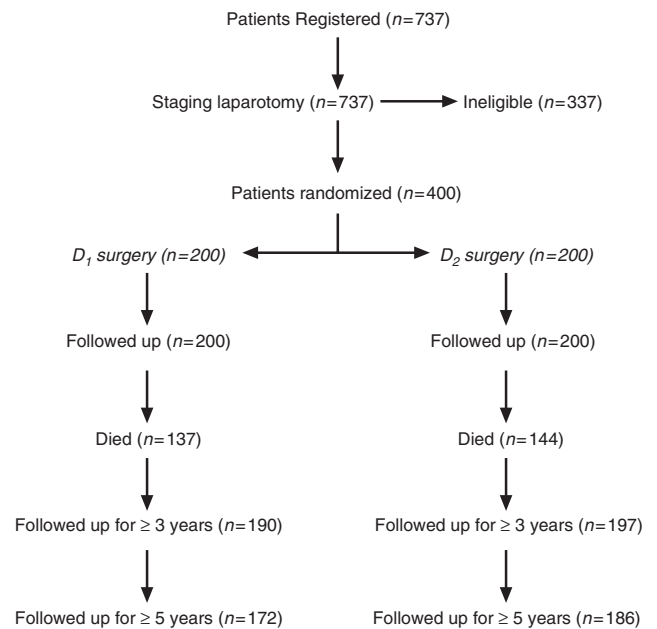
Patients Registered ($n$=737)

Staging laparotomy ($n$=737)

Ineligible ($n$=337)

Patients randomized ($n$=400)

$D_1$ surgery (n=200)

$D_2$ surgery (n=200)

Followed up ($n$=200)

Followed up ($n$=200)

Died ($n$=137)

Died ($n$=144)

Followed up for $\geq$ 3 years ($n$=190)

Followed up for $\geq$ 3 years ($n$=197)

Followed up for $\geq$ 5 years ($n$=172)

Followed up for $\geq$ 5 years ($n$=186)